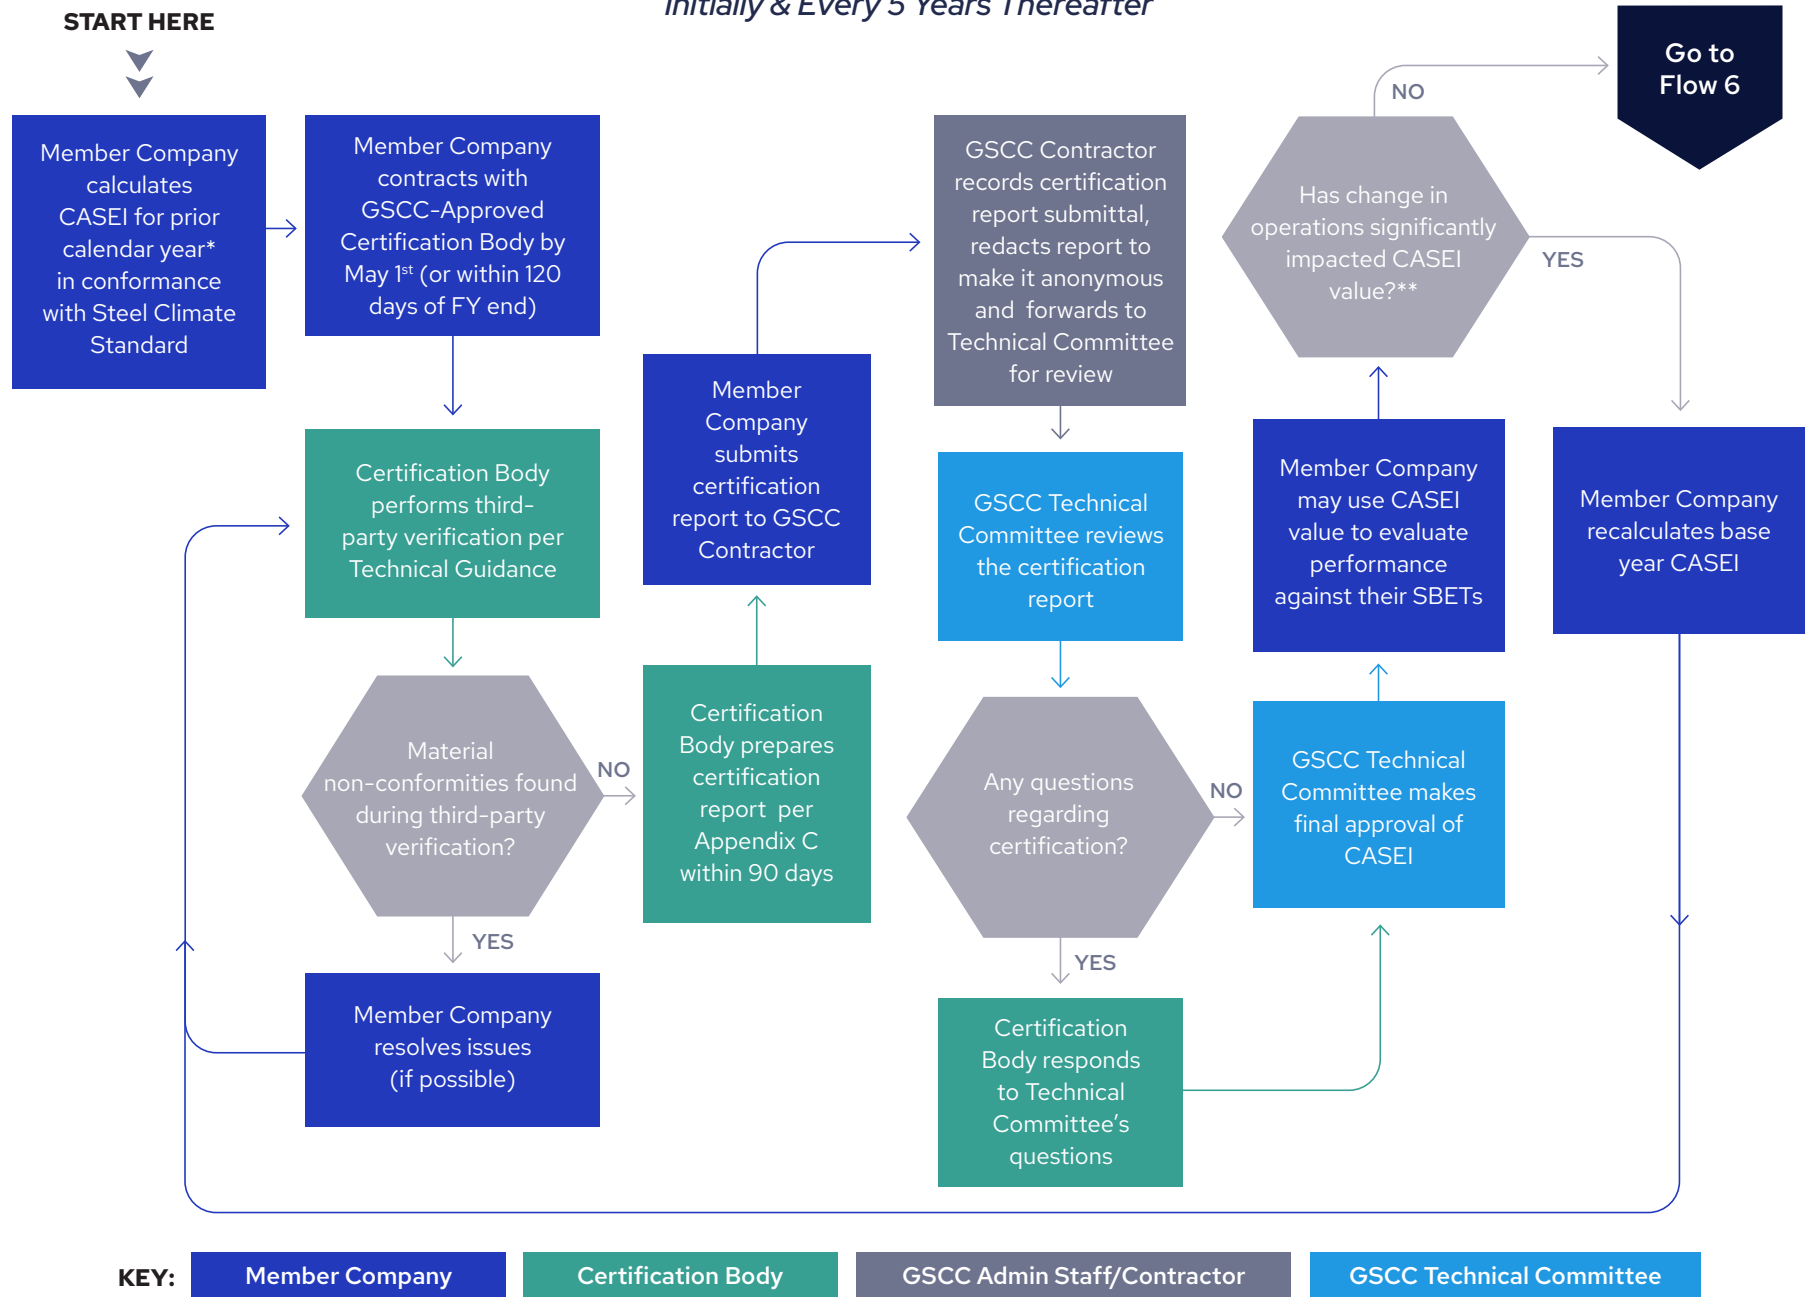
Initially & Every 5 Years Thereafter

START HERE

Member Company calculates CASEI for prior calendar year* in conformance with Steel Climate Standard

Member Company contracts with GSCC-Approved Certification Body by May 1st (or within 120 days of FY end)

Certification Body performs third-party verification per Technical Guidance

Material non-conformities found during third-party verification?

NO

YES

Member Company resolves issues (if possible)

Certification Body prepares certification report per Appendix C within 90 days

Member Company submits certification report to GSCC Contractor

GSCC Contractor records certification report submittal, redacts report to make it anonymous and forwards to Technical Committee for review

GSCC Technical Committee reviews the certification report

Any questions regarding certification?

NO

YES

Certification Body responds to Technical Committee's questions

GSCC Technical Committee makes final approval of CASEI

Member Company may use CASEI value to evaluate performance against their SBETs

Has change in operations significantly impacted CASEI value?**

NO

YES

Go to Flow 6

Member Company recalculates base year CASEI

KEY: Member Company | Certification Body | GSCC Admin Staff/Contractor | GSCC Technical Committee